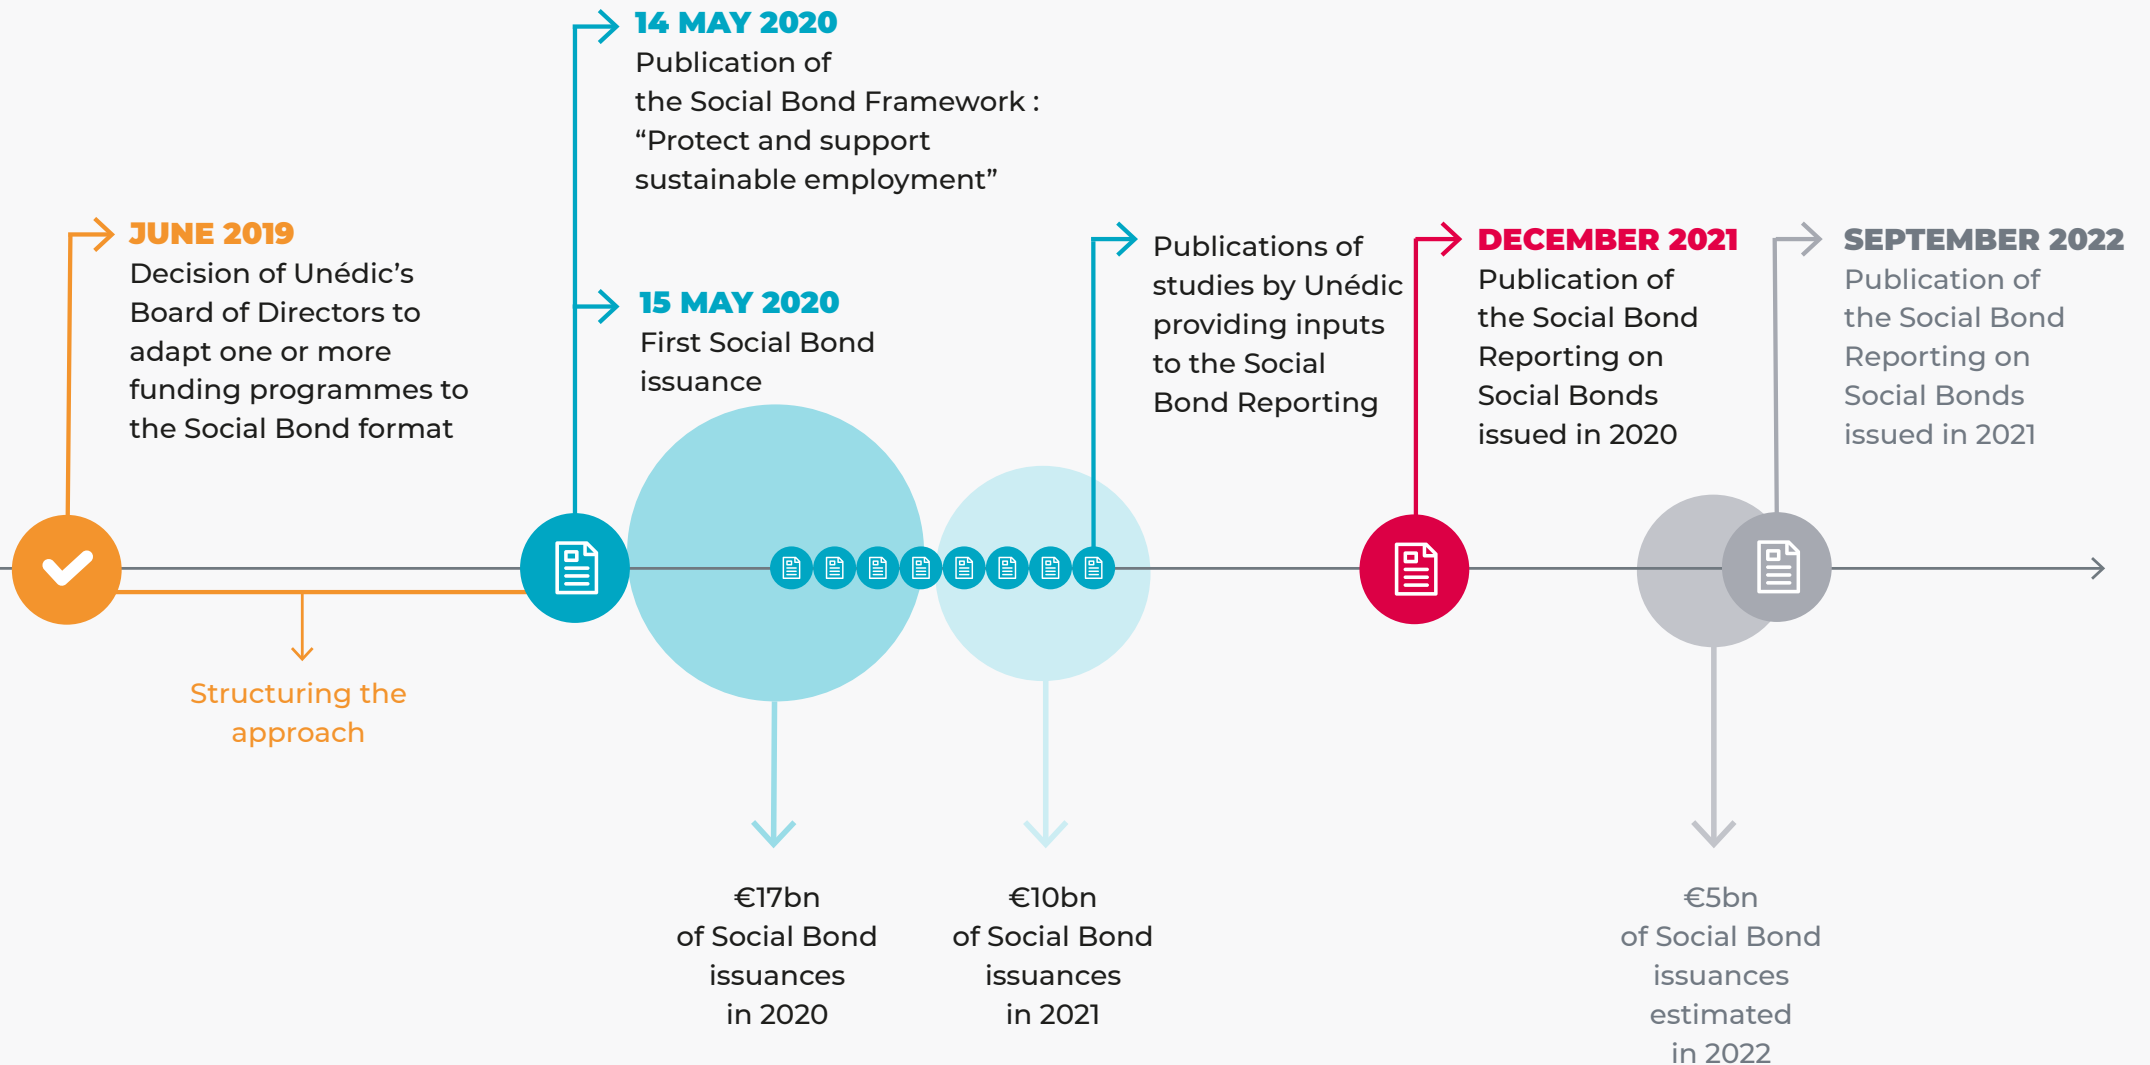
14 MAY 2020
Publication of the Social Bond Framework : “Protect and support sustainable employment”

JUNE 2019
Decision of Unédic’s Board of Directors to adapt one or more funding programmes to the Social Bond format

15 MAY 2020
First Social Bond issuance

Publications of studies by Unédic providing inputs to the Social Bond Reporting

DECEMBER 2021
Publication of the Social Bond Reporting on Social Bonds issued in 2020

SEPTEMBER 2022
Publication of the Social Bond Reporting on Social Bonds issued in 2021

Structuring the approach

€17bn of Social Bond issuances in 2020

€10bn of Social Bond issuances in 2021

€5bn of Social Bond issuances estimated in 2022